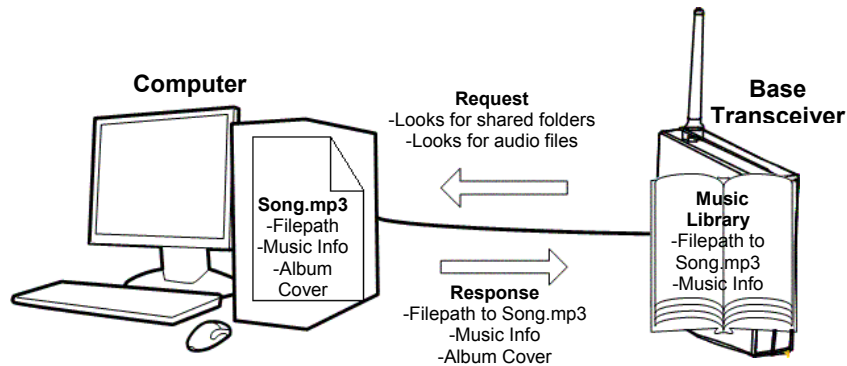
Computer

Request
-Looks for shared folders
-Looks for audio files

Base Transceiver

Song.mp3
-Filepath
-Music Info
-Album Cover

Music Library
-Filepath to Song.mp3
-Music Info

Response
-Filepath to Song.mp3
-Music Info
-Album Cover